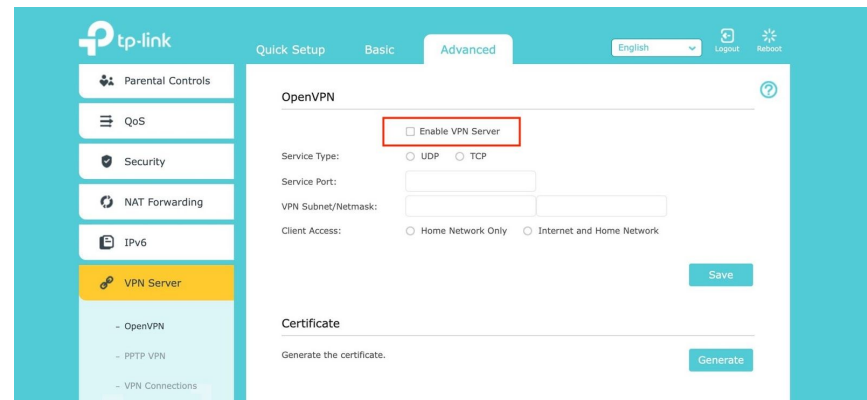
tp-link

Quick Setup Basic Advanced

English Logout Reboot

Parental Controls

QoS

Security

NAT Forwarding

IPv6

VPN Server

- OpenVPN

- PPTP VPN

- VPN Connections

OpenVPN

Enable VPN Server

Service Type: UDP TCP

Service Port:

VPN Subnet/Netmask:

Client Access: Home Network Only Internet and Home Network

Save

Certificate

Generate the certificate.

Generate